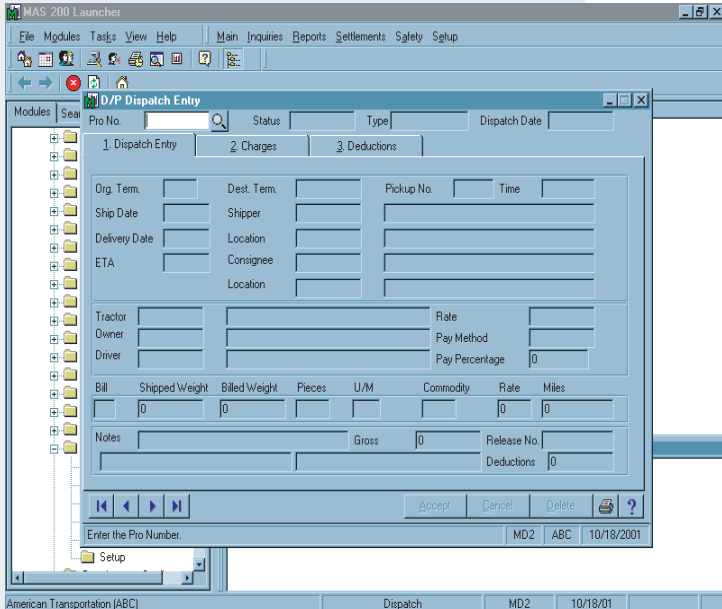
MAS 200 Launcher

File Modules Tasks View Help Main Inquiries Reports Settlements Safety Setup

Modules Sea

D/P Dispatch Entry

Pro No. Status Type Dispatch Date

1. Dispatch Entry 2. Charges 3. Deductions

Org. Term. Dest. Term. Pickup No. Time
Ship Date Shipper
Delivery Date Location
ETA Consignee
Location

Tractor Rate
Owner Pay Method
Driver Pay Percentage 0

| Bill | Shipped Weight | Billed Weight | Pieces | U/M | Commodity | Rate | Miles |
|---|---|---|---|---|---|---|---|
| | 0 | 0 | | | | 0 | 0 |

Notes Gross 0 Release No.
Deductions 0

Accept Cancel Delete ?

Enter the Pro Number. MD2 ABC 10/18/2001

Setup

American Transportation (ABC) Dispatch MD2 10/18/01